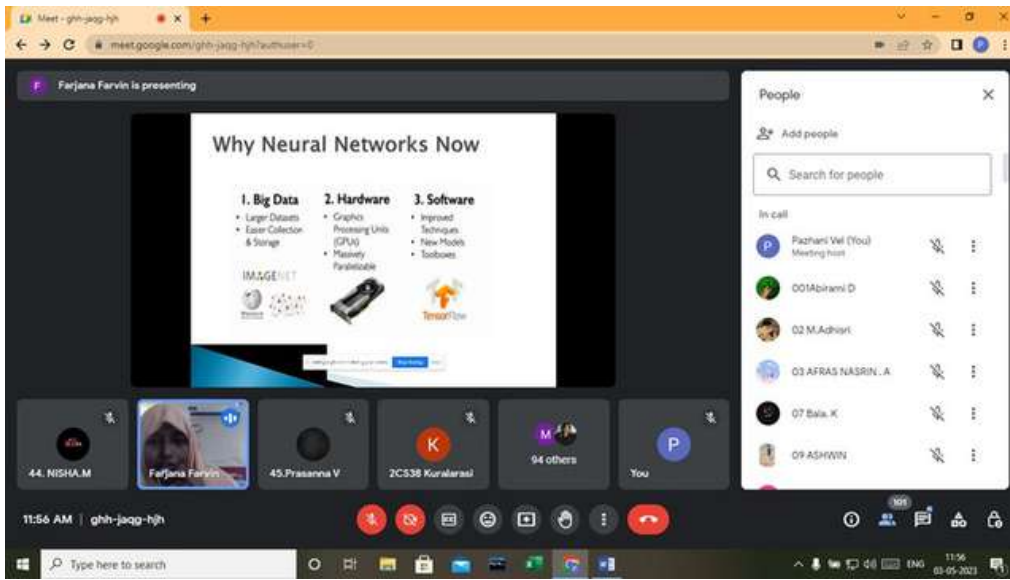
Meet - ghh-jaqg-hjh

meet.google.com/ghh-jaqg-hjh?authuser=0

F Farjana Farvin is presenting

Why Neural Networks Now

1. Big Data
• Larger Datasets
• Easier Collection & Storage

IMAGENET

2. Hardware
• Graphics Processing Units (GPUs)
• Massively Parallelizable

3. Software
• Improved Techniques
• New Models
• Toolboxes

TensorFlow

Stop sharing

People

Add people

Search for people

In call

Pazhani Vel (You)
Meeting host

001Abirami D

02 M.Adhisri

03 AFRAS NASRIN . A

07 Bala. K

09 ASHWIN

44. NISHA.M

Farjana Farvin

45.Prasanna V

K
2CS38 Kuralarasi

M
94 others

P
You

11:56 AM | ghh-jaqg-hjh

101

Type here to search

ENG 11:56 03-05-2023